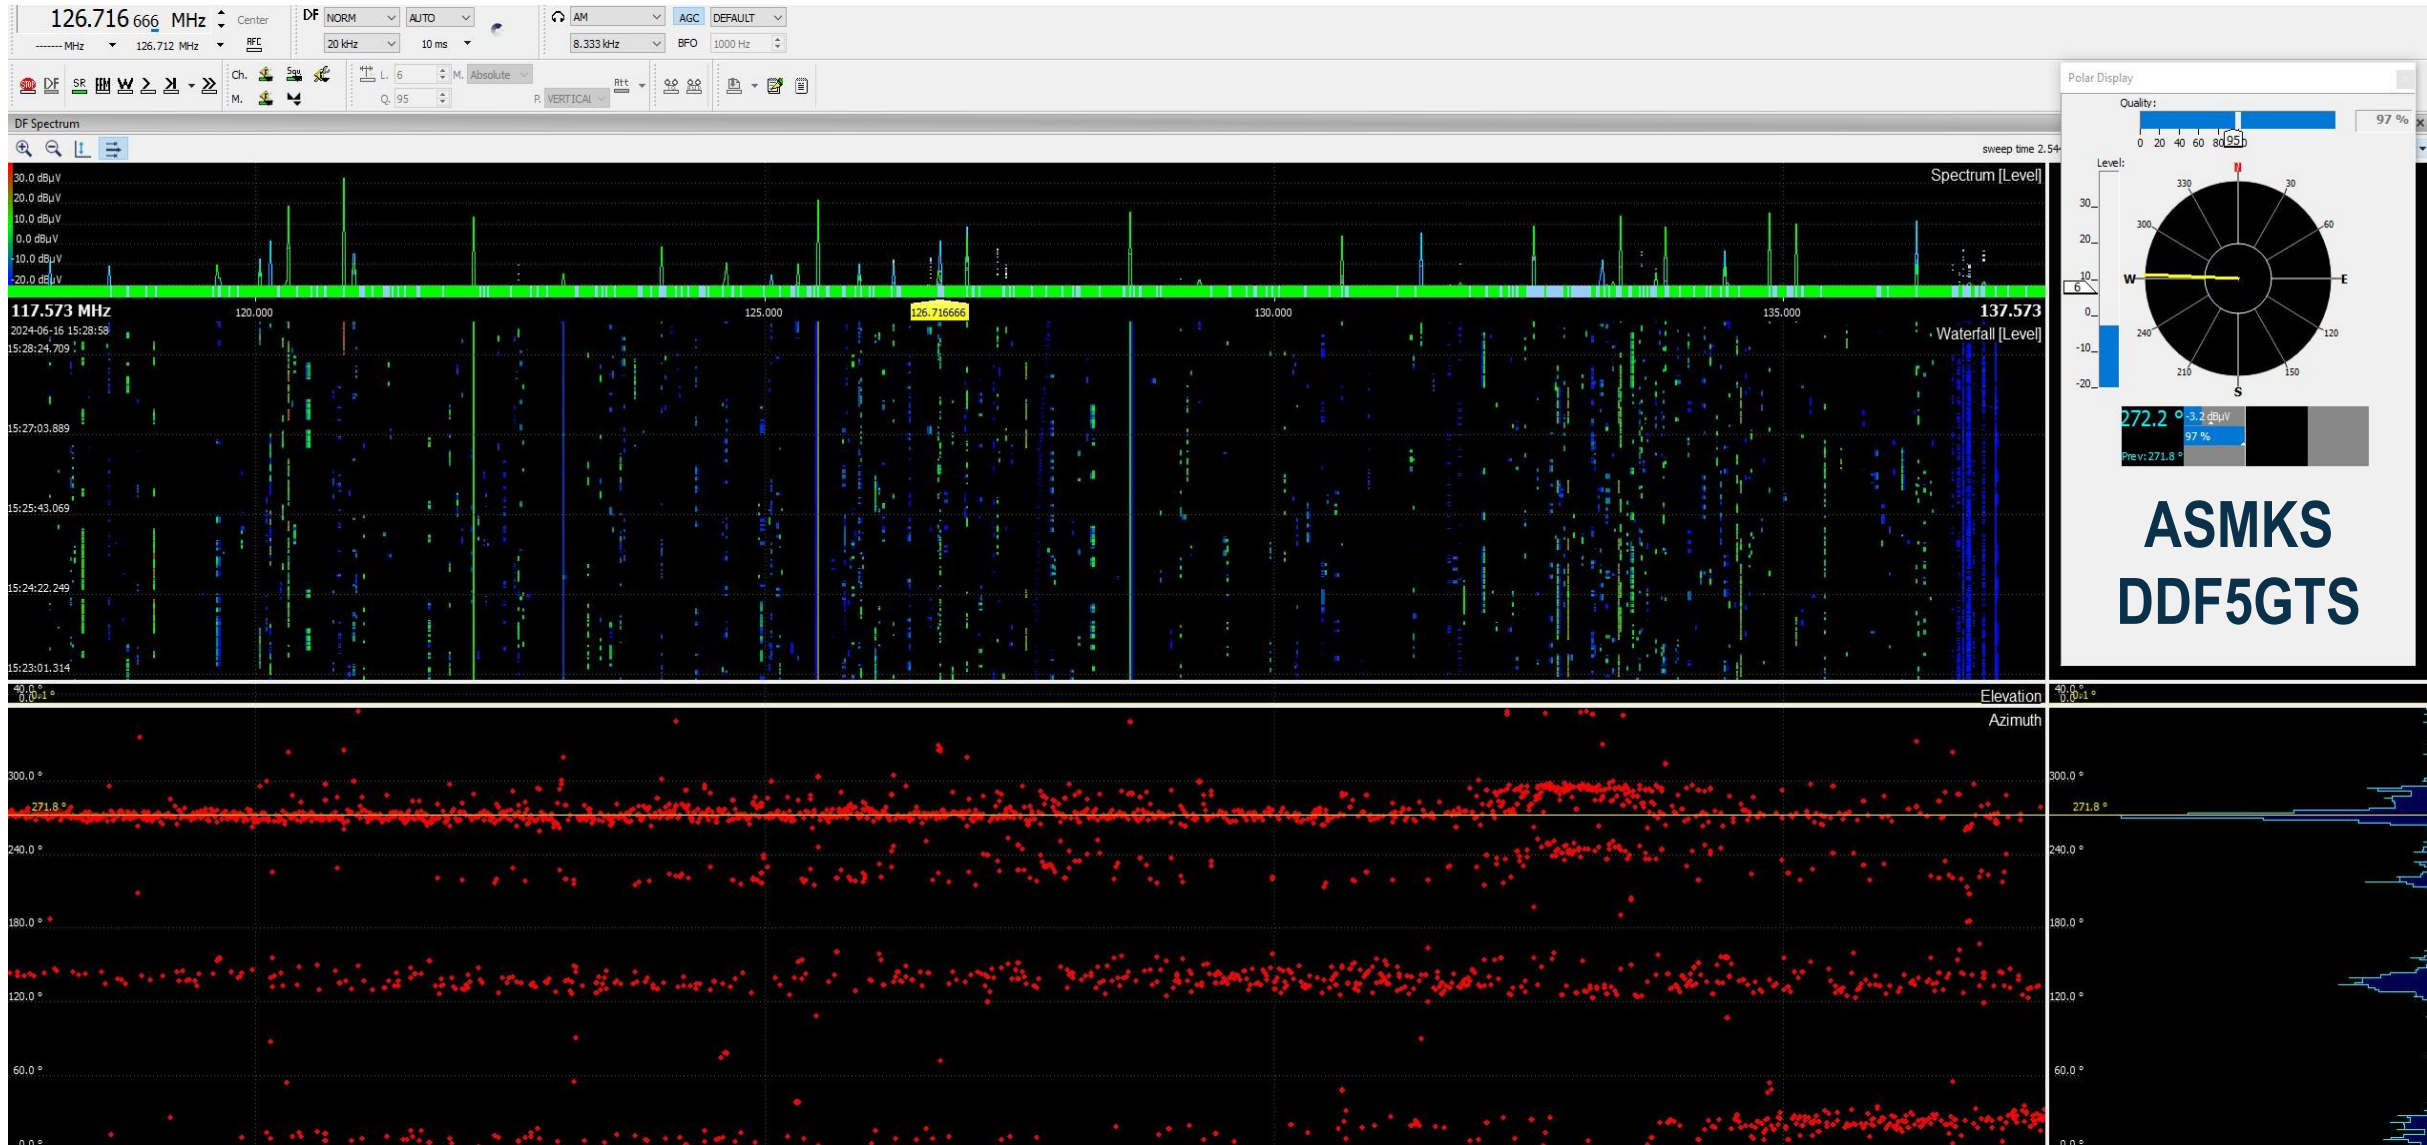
126.716 666 MHz Center
------- MHz 126.712 MHz
RFC
DF NORM AUTO
20 kHz 10 ms
AM AGC DEFAULT
8.333 kHz BFO 1000 Hz
SR W
Ch. Squ
M.
L. 6 M. Absolute
Q. 95
P. VERTICAL
Att
DF Spectrum
sweep time 2.54
30.0 dBµV
20.0 dBµV
10.0 dBµV
0.0 dBµV
-10.0 dBµV
-20.0 dBµV
Spectrum [Level]
117.573 MHz
120.000
125.000
126.716666
130.000
135.000
137.573
2024-06-16 15:28:58
15:28:24.709
Waterfall [Level]
15:27:03.889
15:25:43.069
15:24:22.249
15:23:01.314
40.0 °
0.0 °
Elevation
Azimuth
300.0 °
271.8 °
240.0 °
180.0 °
120.0 °
60.0 °
0.0 °
40.0 °
0.0 °
300.0 °
271.8 °
240.0 °
180.0 °
120.0 °
60.0 °
0.0 °
Polar Display
Quality:
97 %
0 20 40 60 80 95 100
Level:
30
20
10
6
0
-10
-20
N
330
30
300
60
W
E
240
120
210
150
S
272.2 °
-3.2 dBµV
97 %
Prev: 271.8 °
ASMKS
DDF5GTS